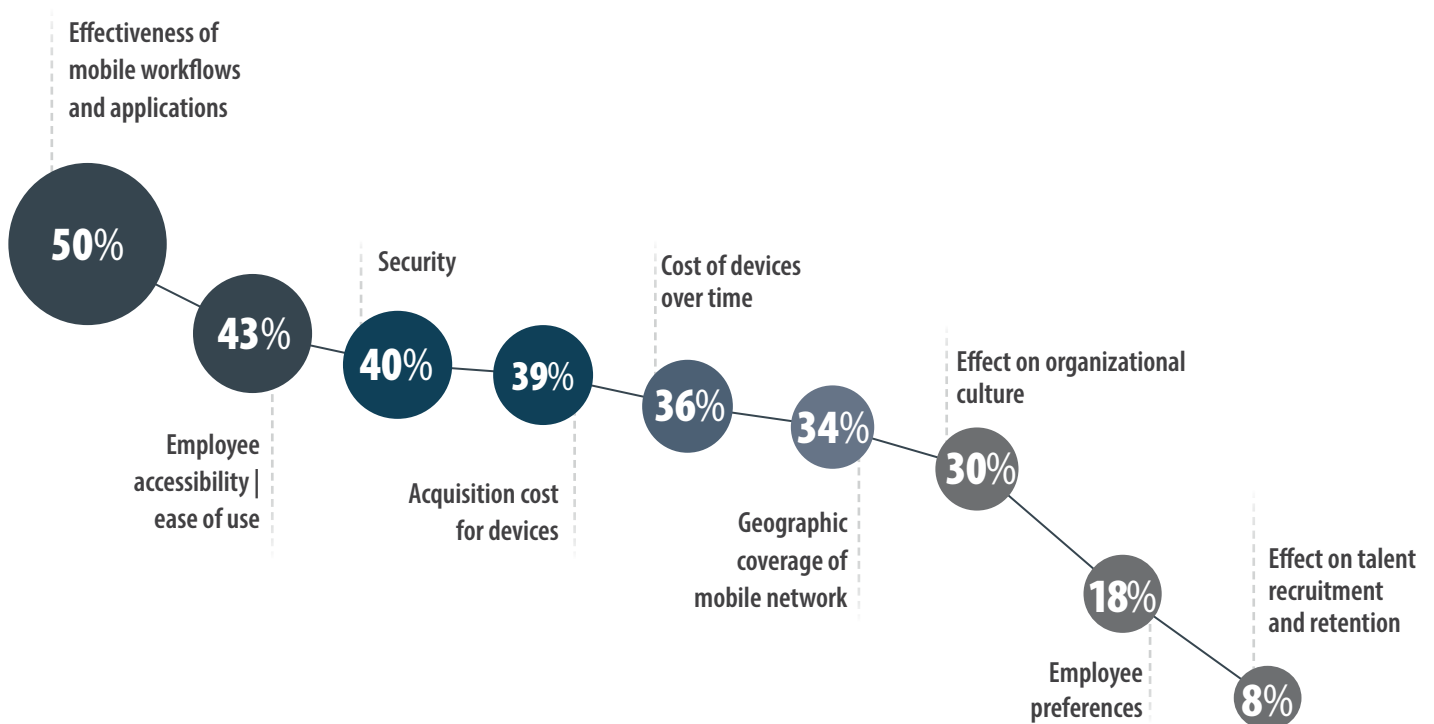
Effectiveness of mobile workflows and applications

50%

43%

Employee accessibility | ease of use

Security

40%

39%

Acquisition cost for devices

Cost of devices over time

36%

34%

Geographic coverage of mobile network

Effect on organizational culture

30%

18%

Employee preferences

Effect on talent recruitment and retention

8%